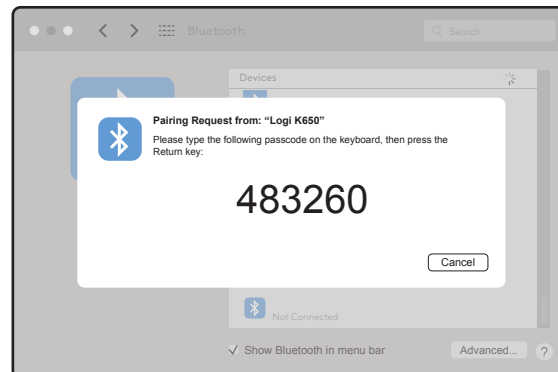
Bluetooth

Search

Devices

Pairing Request from: "Logi K650"

Please type the following passcode on the keyboard, then press the Return key:

483260

Cancel

Not Connected

Show Bluetooth in menu bar

Advanced...

?